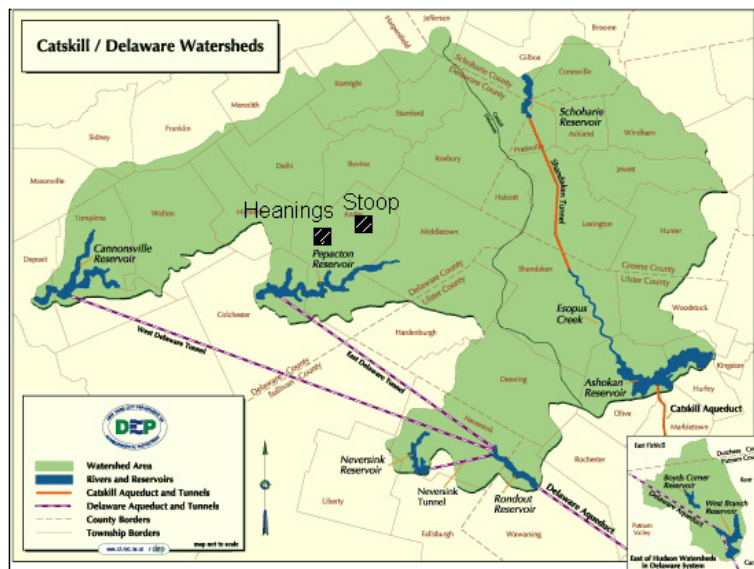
Catskill / Delaware Watersheds

Jefferson
Broome
Harpersfield
Gilboa
Schoharie County
Delaware County
Conesville
Schoharie Reservoir
Kortright
Meredith
Stamford
Ashland
Windham
Franklin
Sidney
Delhi
Bovina
Roxbury
Prattsville
Shandaken Tunnel
Jewett
Masonville
Heanings
Stoop
Andes
Halcott
Tompkins
Walton
Middletown
Lexington
Hunter
Cannonsville Reservoir
Pepacton Reservoir
Shandaken
Greene County
Ulster County
Deposit
Delaware County
Ulster County
Colchester
Esopus Creek
Woodstock
Hardenburgh
West Delaware Tunnel
East Delaware Tunnel
Delaware County
Sullivan County
Kingston
Denning
Hurley
Ashokan Reservoir
Olive
Catskill Aqueduct
Marbletown
Neversink
East Fishkill
Neversink Reservoir
Rochester
Boyds Corner Reservoir
West Branch Reservoir
Putnam Valley
Liberty
Neversink Tunnel
Rondout Reservoir
Delaware Aqueduct
Fallsburg
Wawarsing
East of Hudson Watersheds in Delaware System
DEP
Watershed Area
Rivers and Reservoirs
Catskill Aqueduct and Tunnels
Delaware Aqueduct and Tunnels
County Borders
Township Borders
map not to scale